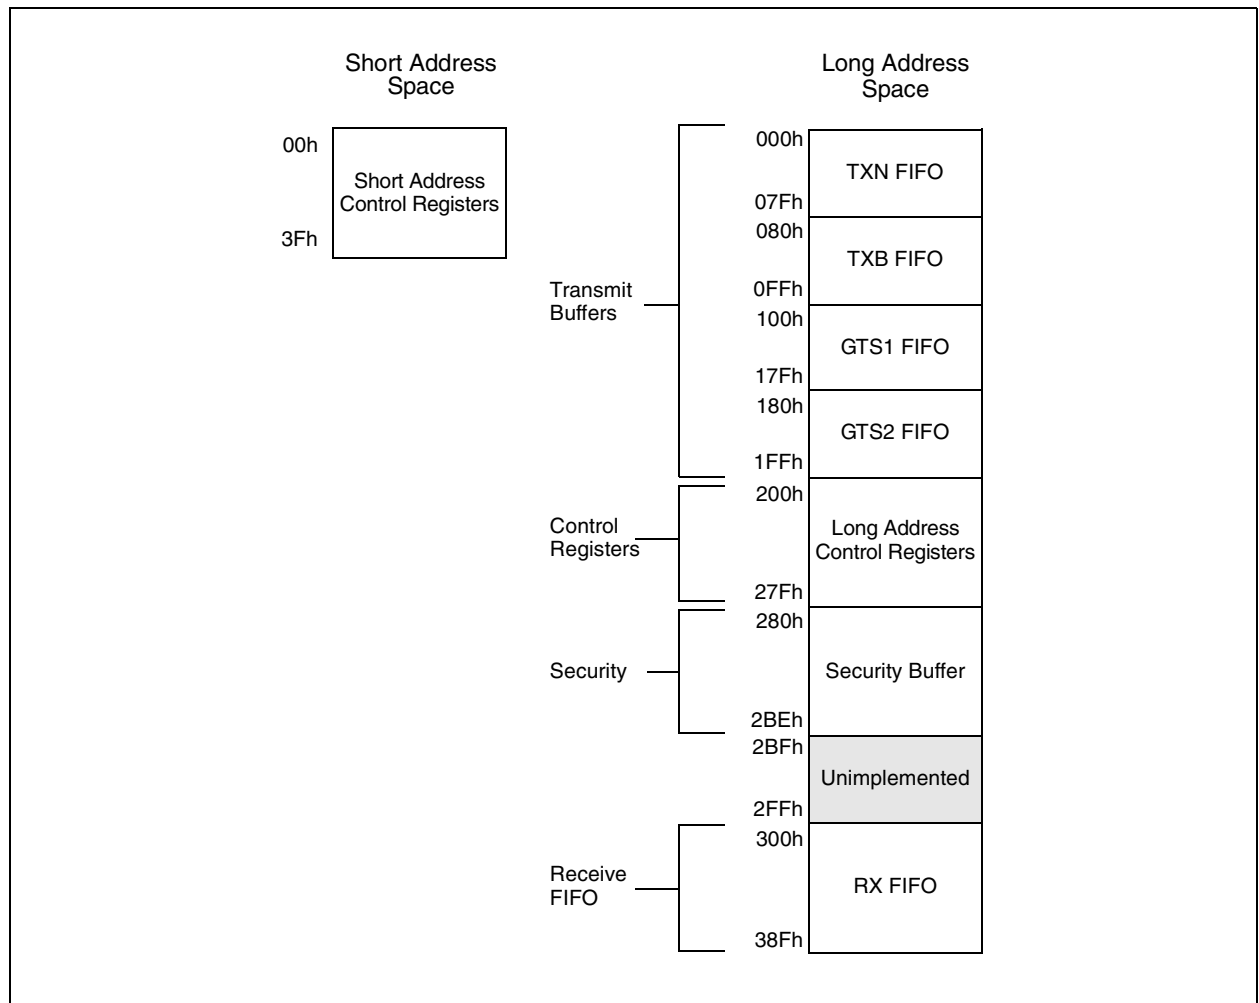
Short Address Space

00h

Short Address Control Registers

3Fh

Long Address Space

Transmit Buffers

000h
TXN FIFO
07Fh

080h
TXB FIFO
0FFh

100h
GTS1 FIFO
17Fh

180h
GTS2 FIFO
1FFh

Control Registers

200h
Long Address Control Registers
27Fh

Security

280h
Security Buffer
2BEh

2BFh
Unimplemented
2FFh

Receive FIFO

300h
RX FIFO
38Fh